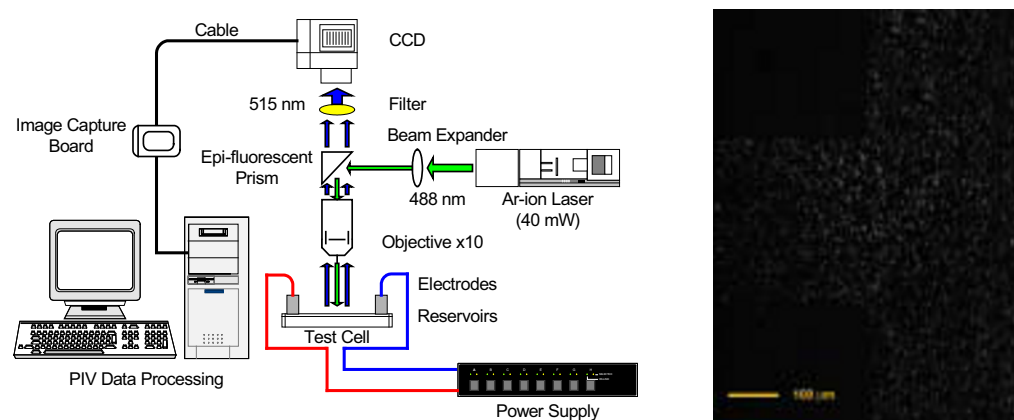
Cable

CCD

515 nm

Filter

Image Capture Board

Beam Expander

Epi-fluorescent Prism

488 nm

Ar-ion Laser (40 mW)

Objective x10

Electrodes

Reservoirs

Test Cell

PIV Data Processing

Power Supply

100 μm